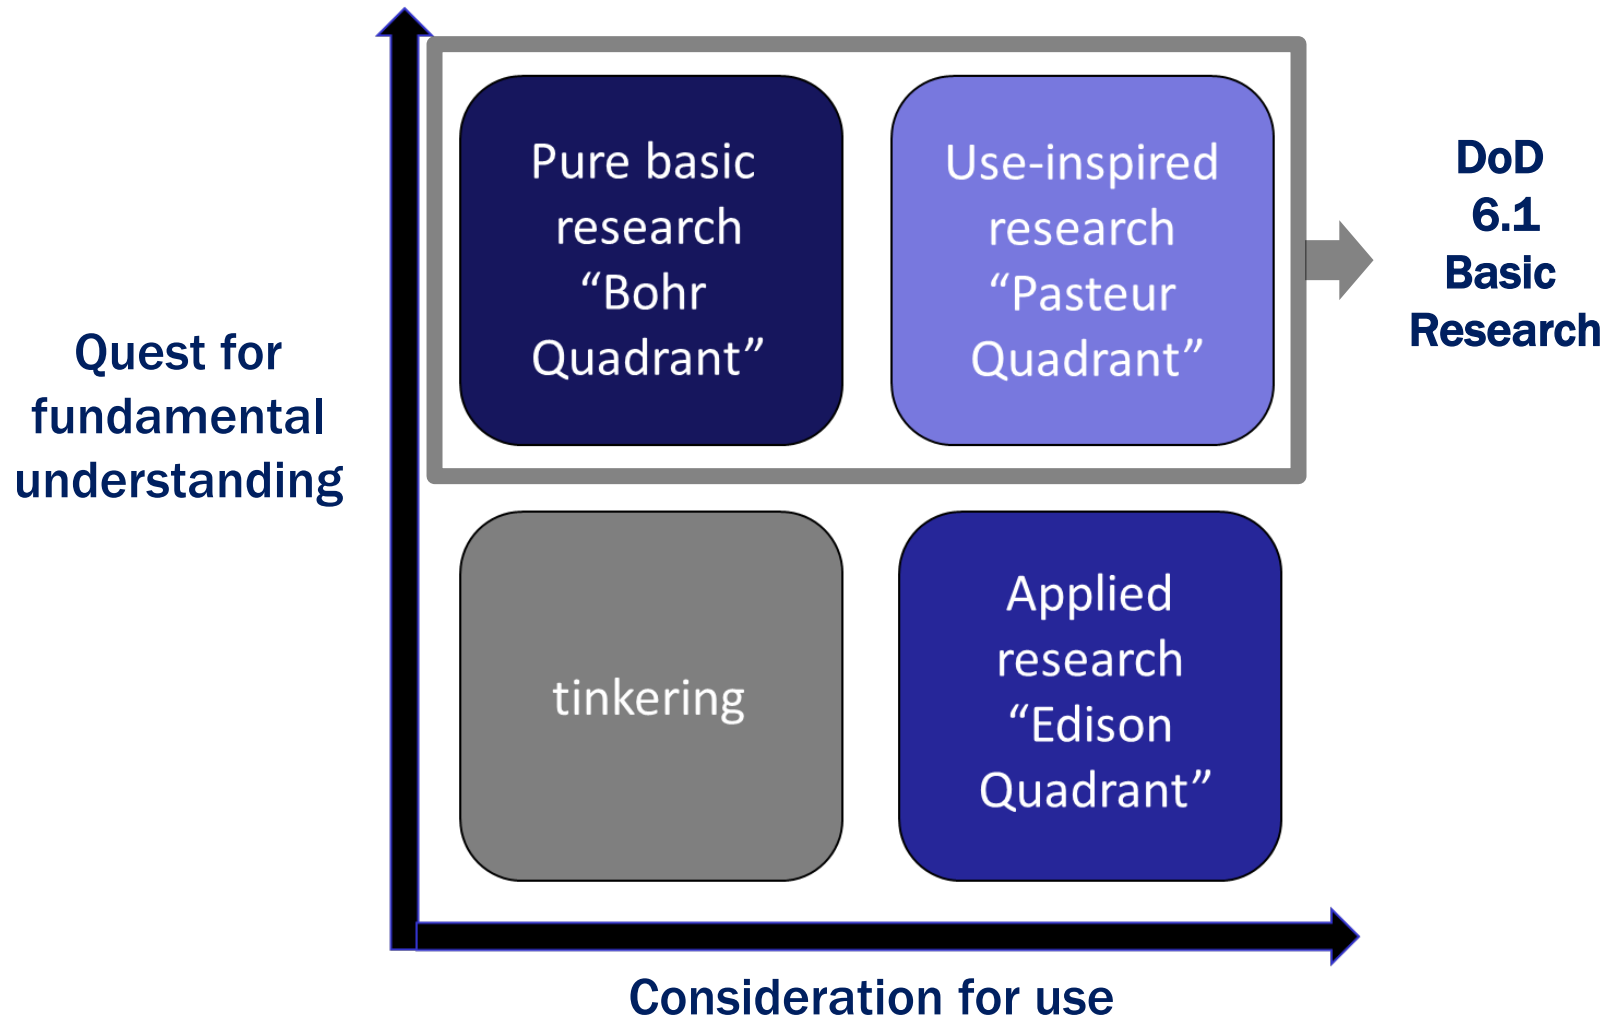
Quest for fundamental understanding

Pure basic research "Bohr Quadrant"

Use-inspired research "Pasteur Quadrant"

DoD 6.1 Basic Research

tinkering

Applied research "Edison Quadrant"

Consideration for use